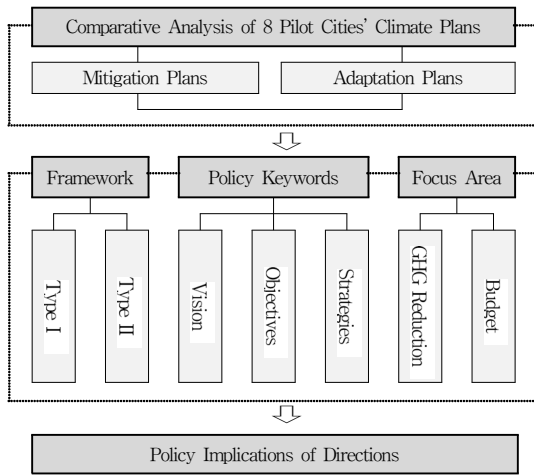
Comparative Analysis of 8 Pilot Cities' Climate Plans

Mitigation Plans

Adaptation Plans

Framework

Policy Keywords

Focus Area

Type I

Type II

Vision

Objectives

Strategies

GHG Reduction

Budget

Policy Implications of Directions